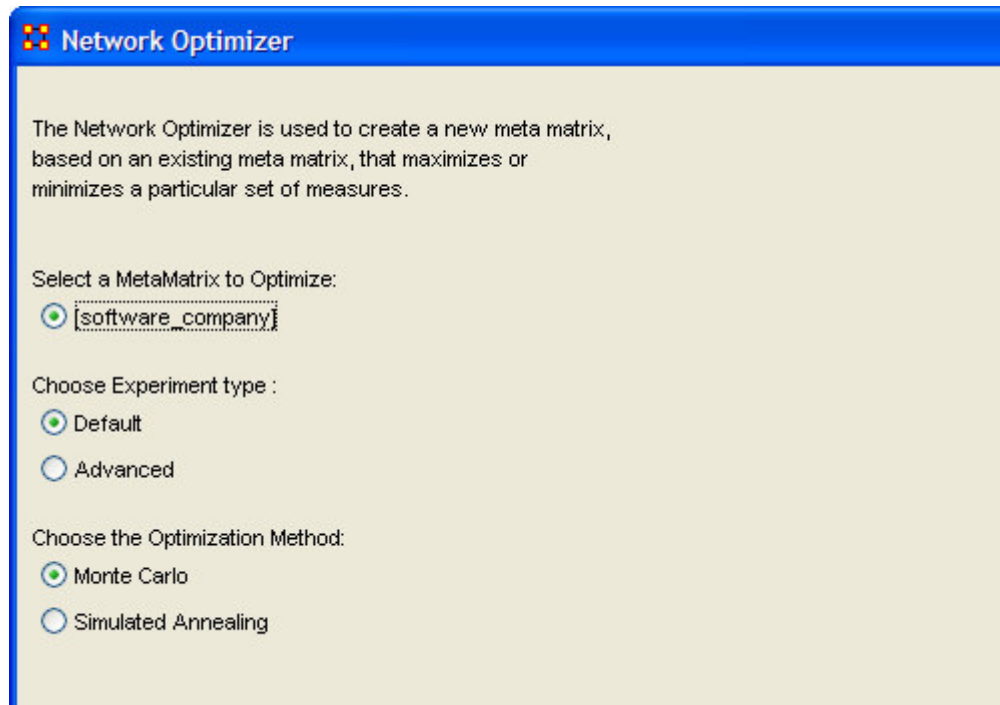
Network Optimizer

The Network Optimizer is used to create a new meta matrix, based on an existing meta matrix, that maximizes or minimizes a particular set of measures.

Select a MetaMatrix to Optimize:
[software_company]

Choose Experiment type :
Default
Advanced

Choose the Optimization Method:
Monte Carlo
Simulated Annealing